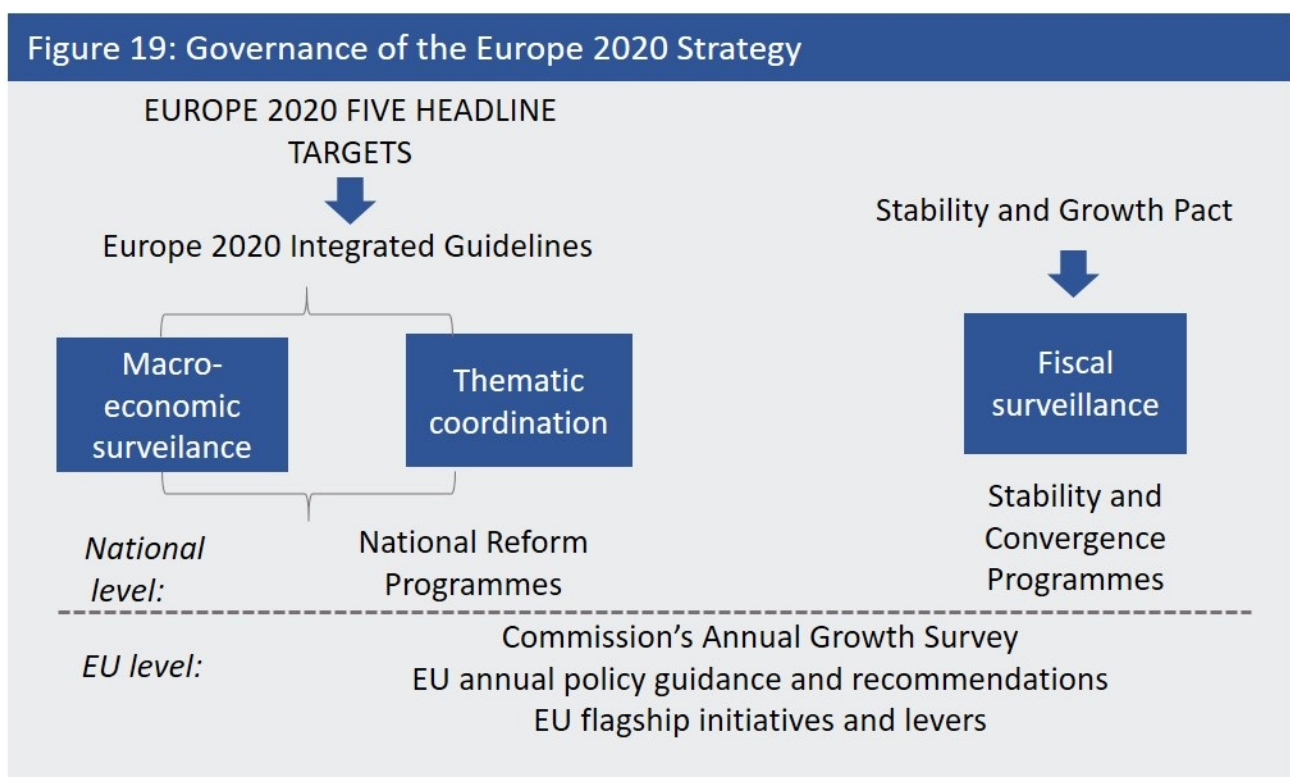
Figure 19: Governance of the Europe 2020 Strategy

EUROPE 2020 FIVE HEADLINE TARGETS

Europe 2020 Integrated Guidelines

Stability and Growth Pact

Macro-economic surveilance

Thematic coordination

Fiscal surveillance

National level:

National Reform Programmes

Stability and Convergence Programmes

EU level:

Commission's Annual Growth Survey
EU annual policy guidance and recommendations
EU flagship initiatives and levers